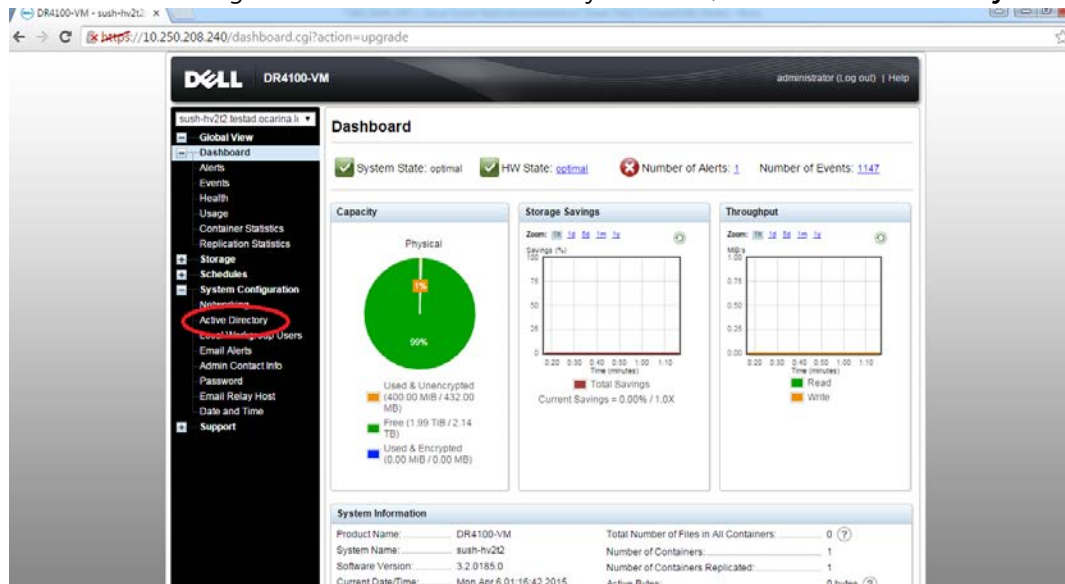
DR4100-VM - sush-hv2t2 ×

https://10.250.208.240/dashboard.cgi?action=upgrade

DELL DR4100-VM

administrator (Log out) | Help

sush-hv2t2.testad.ocarina.l

Global View
Dashboard
Alerts
Events
Health
Usage
Container Statistics
Replication Statistics
Storage
Schedules
System Configuration
Networking
Active Directory
Local Workgroup Users
Email Alerts
Admin Contact Info
Password
Email Relay Host
Date and Time
Support

Dashboard

System State: optimal HW State: optimal Number of Alerts: 1 Number of Events: 1147

Capacity

Physical

1%

99%

Used & Unencrypted (400.00 MiB / 432.00 MB)

Free (1.99 TiB / 2.14 TB)

Used & Encrypted (0.00 MiB / 0.00 MB)

Storage Savings

Zoom: 1h 1d 5d 1m 1y

Savings (%)

100

75

50

25

0

0:20 0:30 0:40 0:50 1:00 1:10

Time (minutes)

Total Savings

Current Savings = 0.00% / 1.0X

Throughput

Zoom: 1h 1d 5d 1m 1y

MB/s

1.00

0.75

0.50

0.25

0.00

0:20 0:30 0:40 0:50 1:00 1:10

Time (minutes)

Read

Write

System Information

Product Name: DR4100-VM
System Name: sush-hv2t2
Software Version: 3.2.0185.0
Current Date/Time: Mon Apr 6 01:16:42 2015

Total Number of Files in All Containers: 0
Number of Containers: 1
Number of Containers Replicated: 1
Active Bytes: 0 bytes